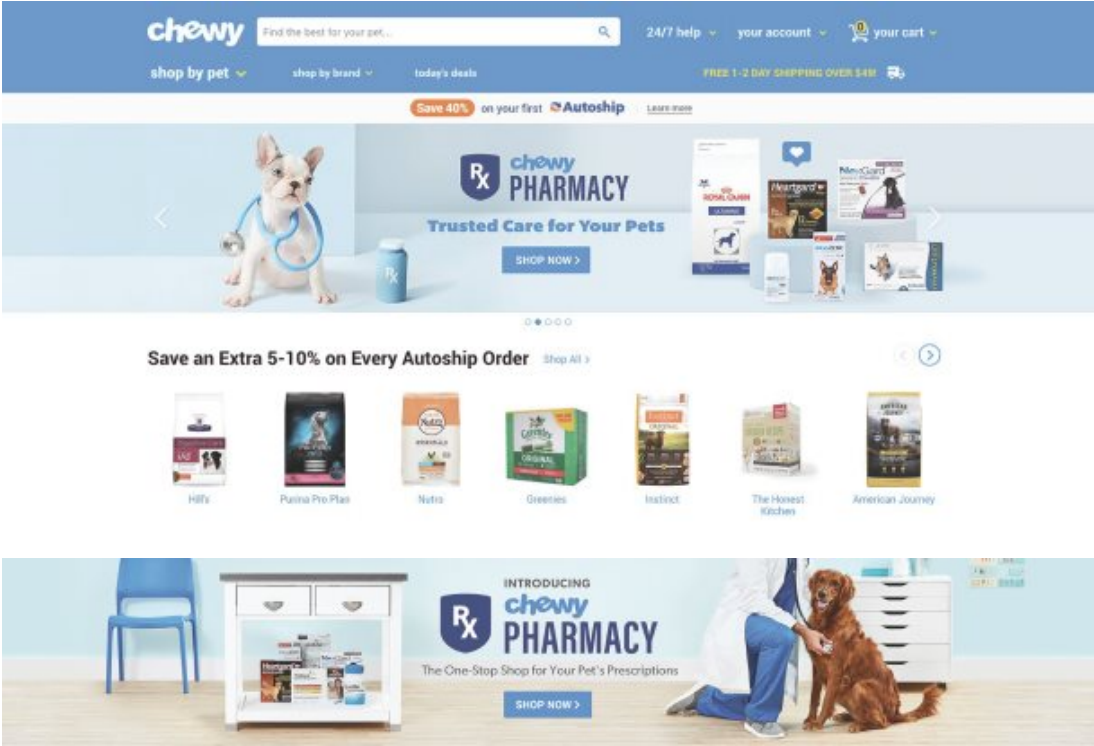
chewy

Find the best for your pet...

24/7 help

your account

0 your cart

shop by pet

shop by brand

today's deals

FREE 1-2 DAY SHIPPING OVER $49!

Save 40% on your first Autoship Learn more

Rx chewy PHARMACY

Trusted Care for Your Pets

SHOP NOW >

ROYAL CANIN

Heartgard

NexGard

Save an Extra 5-10% on Every Autoship Order Shop All >

Hill's

Purina Pro Plan

Nutro

Greenies

Instinct

The Honest Kitchen

American Journey

INTRODUCING

Rx chewy PHARMACY

The One-Stop Shop for Your Pet's Prescriptions

SHOP NOW >